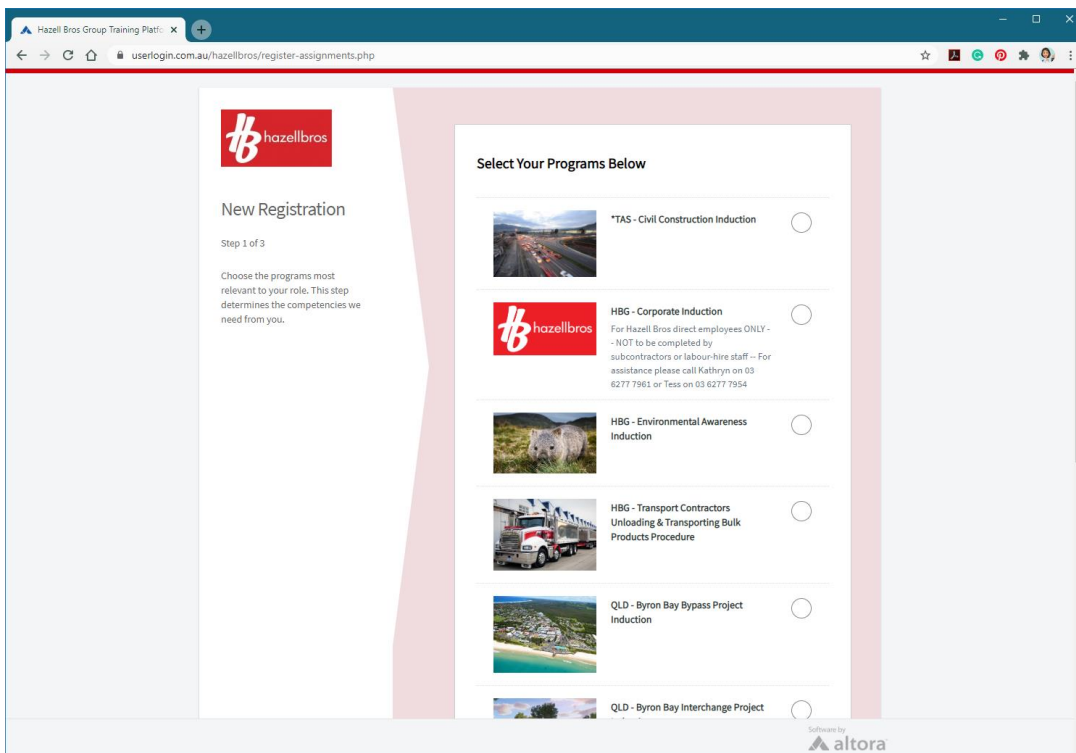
Hazell Bros Group Training Platfo ×

userlogin.com.au/hazellbros/register-assignments.php

hazellbros

New Registration

Step 1 of 3

Choose the programs most relevant to your role. This step determines the competencies we need from you.

Select Your Programs Below

*TAS - Civil Construction Induction

hazellbros

HBG - Corporate Induction
For Hazell Bros direct employees ONLY -- NOT to be completed by subcontractors or labour-hire staff -- For assistance please call Kathryn on 03 6277 7961 or Tess on 03 6277 7954

HBG - Environmental Awareness Induction

HBG - Transport Contractors Unloading & Transporting Bulk Products Procedure

QLD - Byron Bay Bypass Project Induction

QLD - Byron Bay Interchange Project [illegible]

Software by
altora